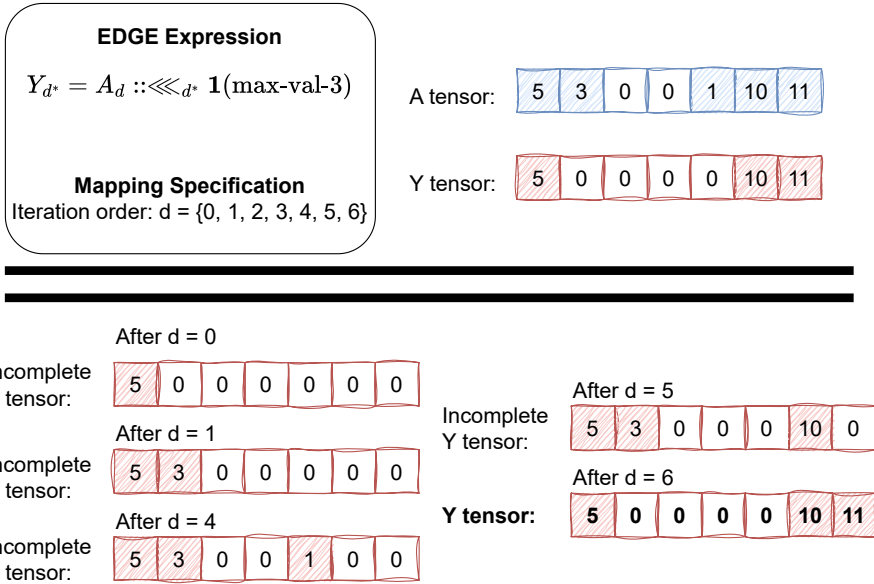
EDGE Expression

$Y_{d^*} = A_d ::\lll_{d^*} \mathbf{1}(\text{max-val-3})$

Mapping Specification
Iteration order: d = {0, 1, 2, 3, 4, 5, 6}

A tensor:
| 5 | 3 | 0 | 0 | 1 | 10 | 11 |
|---|---|---|---|---|---|---|

Y tensor:
| 5 | 0 | 0 | 0 | 0 | 10 | 11 |
|---|---|---|---|---|---|---|

After d = 0
ncomplete tensor:
| 5 | 0 | 0 | 0 | 0 | 0 | 0 |
|---|---|---|---|---|---|---|

After d = 1
ncomplete tensor:
| 5 | 3 | 0 | 0 | 0 | 0 | 0 |
|---|---|---|---|---|---|---|

After d = 4
ncomplete tensor:
| 5 | 3 | 0 | 0 | 1 | 0 | 0 |
|---|---|---|---|---|---|---|

After d = 5
Incomplete Y tensor:
| 5 | 3 | 0 | 0 | 0 | 10 | 0 |
|---|---|---|---|---|---|---|

After d = 6
Y tensor:
| 5 | 0 | 0 | 0 | 0 | 10 | 11 |
|---|---|---|---|---|---|---|